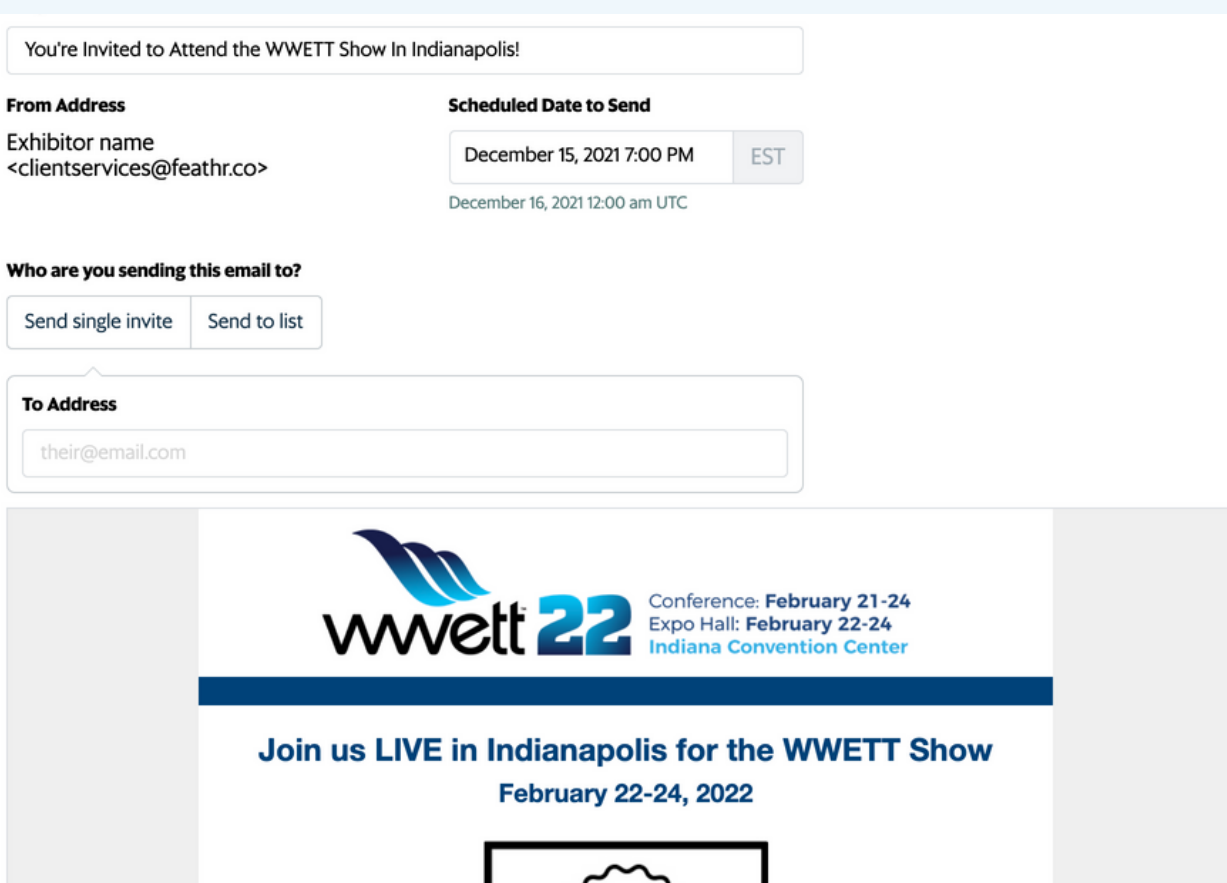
You're Invited to Attend the WWETT Show In Indianapolis!

From Address

Exhibitor name <clientservices@feathr.co>

Scheduled Date to Send

December 15, 2021 7:00 PM

EST

December 16, 2021 12:00 am UTC

Who are you sending this email to?

Send single invite

Send to list

To Address

their@email.com

wwett 22

Conference: February 21-24
Expo Hall: February 22-24
Indiana Convention Center

Join us LIVE in Indianapolis for the WWETT Show

February 22-24, 2022